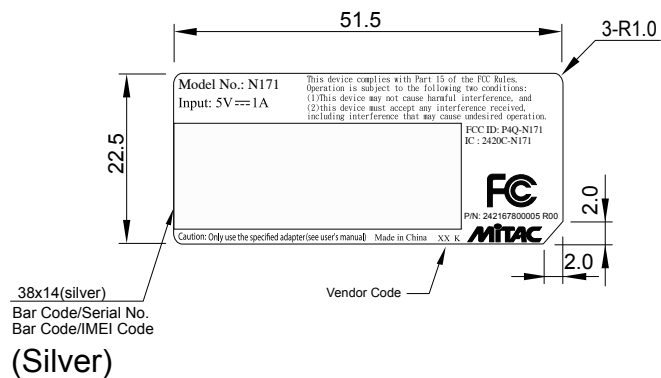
51.5

3-R1.0

22.5

Model No.: N171
Input: 5V ⎓ 1A

This device complies with Part 15 of the FCC Rules. Operation is subject to the following two conditions: (1)This device may not cause harmful interference, and (2)this device must accept any interference received, including interference that may cause undesired operation.

FCC ID: P4Q-N171
IC : 2420C-N171

FC

P/N: 242167800005 R00

MiTAC

Caution: Only use the specified adapter(see user's manual) Made in China XX K

2.0

2.0

38x14(silver)
Bar Code/Serial No.
Bar Code/IMEI Code

Vendor Code

(Silver)